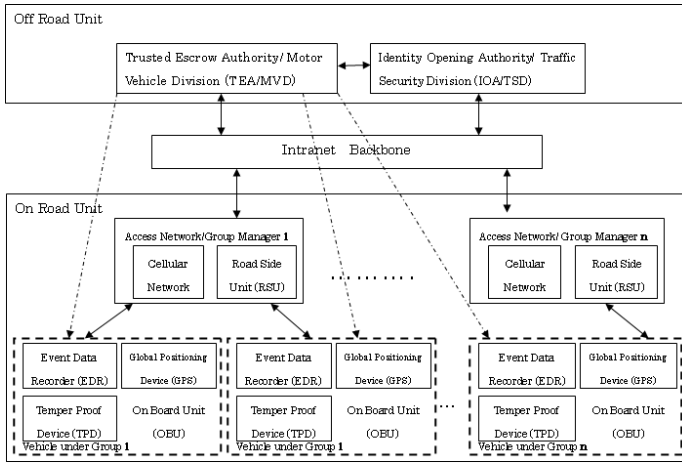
Off Road Unit

Trusted Escrow Authority/ Motor Vehicle Division (TEA/MVD)

Identity Opening Authority/ Traffic Security Division (IOA/TSD)

Intranet Backbone

On Road Unit

Access Network/Group Manager **1**

Cellular Network

Road Side Unit (RSU)

Access Network/Group Manager **n**

Cellular Network

Road Side Unit (RSU)

Event Data Recorder (EDR)

Global Positioning Device (GPS)

Temper Proof Device (TPD)

On Board Unit (OBU)

Vehicle under Group **1**

Event Data Recorder (EDR)

Global Positioning Device (GPS)

Temper Proof Device (TPD)

On Board Unit (OBU)

Vehicle under Group **1**

Event Data Recorder (EDR)

Global Positioning Device (GPS)

Temper Proof Device (TPD)

On Board Unit (OBU)

Vehicle under Group **n**